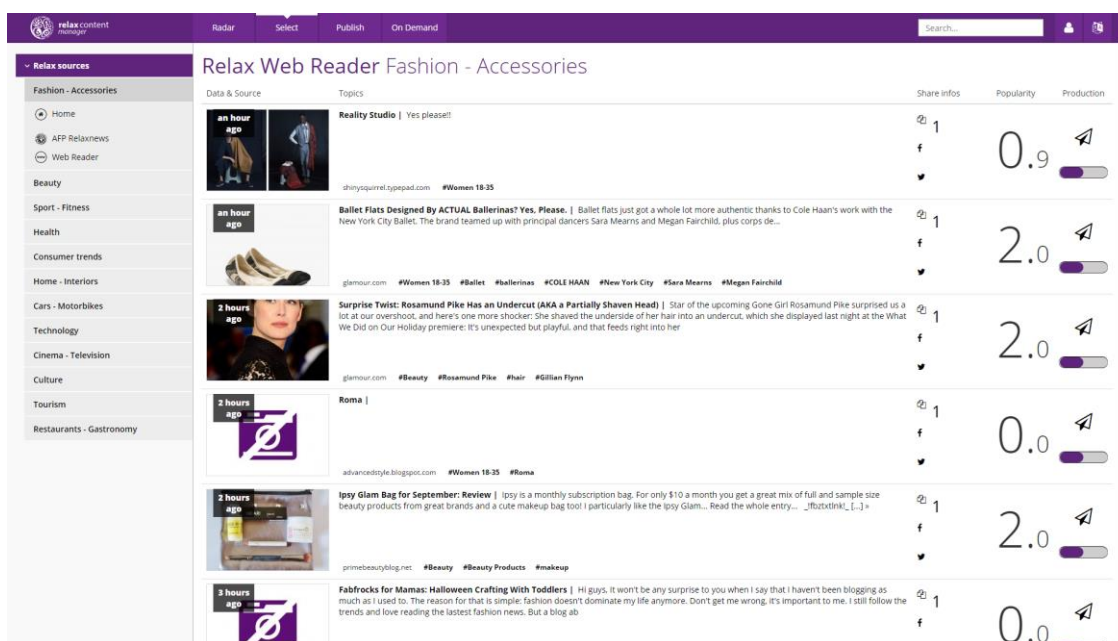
relax content manager

Radar Select Publish On Demand

Search...

Relax sources

Fashion - Accessories

Home

AFP Relaxnews

Web Reader

Beauty

Sport - Fitness

Health

Consumer trends

Home - Interiors

Cars - Motorbikes

Technology

Cinema - Television

Culture

Tourism

Restaurants - Gastronomy

Relax Web Reader Fashion - Accessories

Data & Source | Topics | Share infos | Popularity | Production

an hour ago

Reality Studio | Yes please!!

shinysquirrel.typepad.com #Women 18-35

1

0.9

an hour ago

Ballet Flats Designed By ACTUAL Ballerinas? Yes, Please. | Ballet flats just got a whole lot more authentic thanks to Cole Haan's work with the New York City Ballet. The brand teamed up with principal dancers Sara Mearns and Megan Fairchild, plus corps de...

glamour.com #Women 18-35 #Ballet #ballerinas #COLE HAAN #New York City #Sara Mearns #Megan Fairchild

1

2.0

2 hours ago

Surprise Twist: Rosamund Pike Has an Undercut (AKA a Partially Shaven Head) | Star of the upcoming Gone Girl Rosamund Pike surprised us a lot at our overshoot, and here's one more shocker: She shaved the underside of her hair into an undercut, which she displayed last night at the What We Did on Our Holiday premiere: It's unexpected but playful, and that feeds right into her

glamour.com #Beauty #Rosamund Pike #hair #Gillian Flynn

1

2.0

2 hours ago

Roma |

advancedstyle.blogspot.com #Women 18-35 #Roma

1

0.0

2 hours ago

Ipsy Glam Bag for September: Review | Ipsy is a monthly subscription bag. For only $10 a month you get a great mix of full and sample size beauty products from great brands and a cute makeup bag too! I particularly like the Ipsy Glam... Read the whole entry... _ffbztxtlnk!_ [...] »

primebeautyblog.net #Beauty #Beauty Products #makeup

1

2.0

3 hours ago

Fabfrocks for Mamas: Halloween Crafting With Toddlers | Hi guys, it won't be any surprise to you when I say that I haven't been blogging as much as I used to. The reason for that is simple: fashion doesn't dominate my life anymore. Don't get me wrong, it's important to me. I still follow the trends and love reading the lastest fashion news. But a blog ab

1

0.0